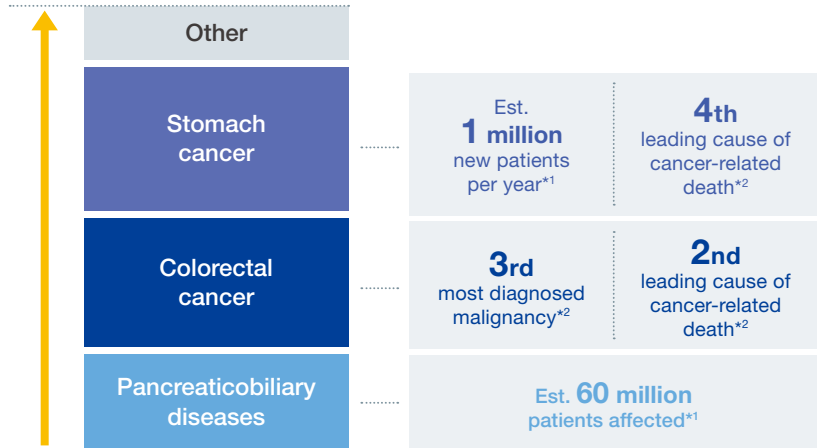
Other

Stomach cancer

Est. 1 million new patients per year*1

4th leading cause of cancer-related death*2

Colorectal cancer

3rd most diagnosed malignancy*2

2nd leading cause of cancer-related death*2

Pancreaticobiliary diseases

Est. 60 million patients affected*1